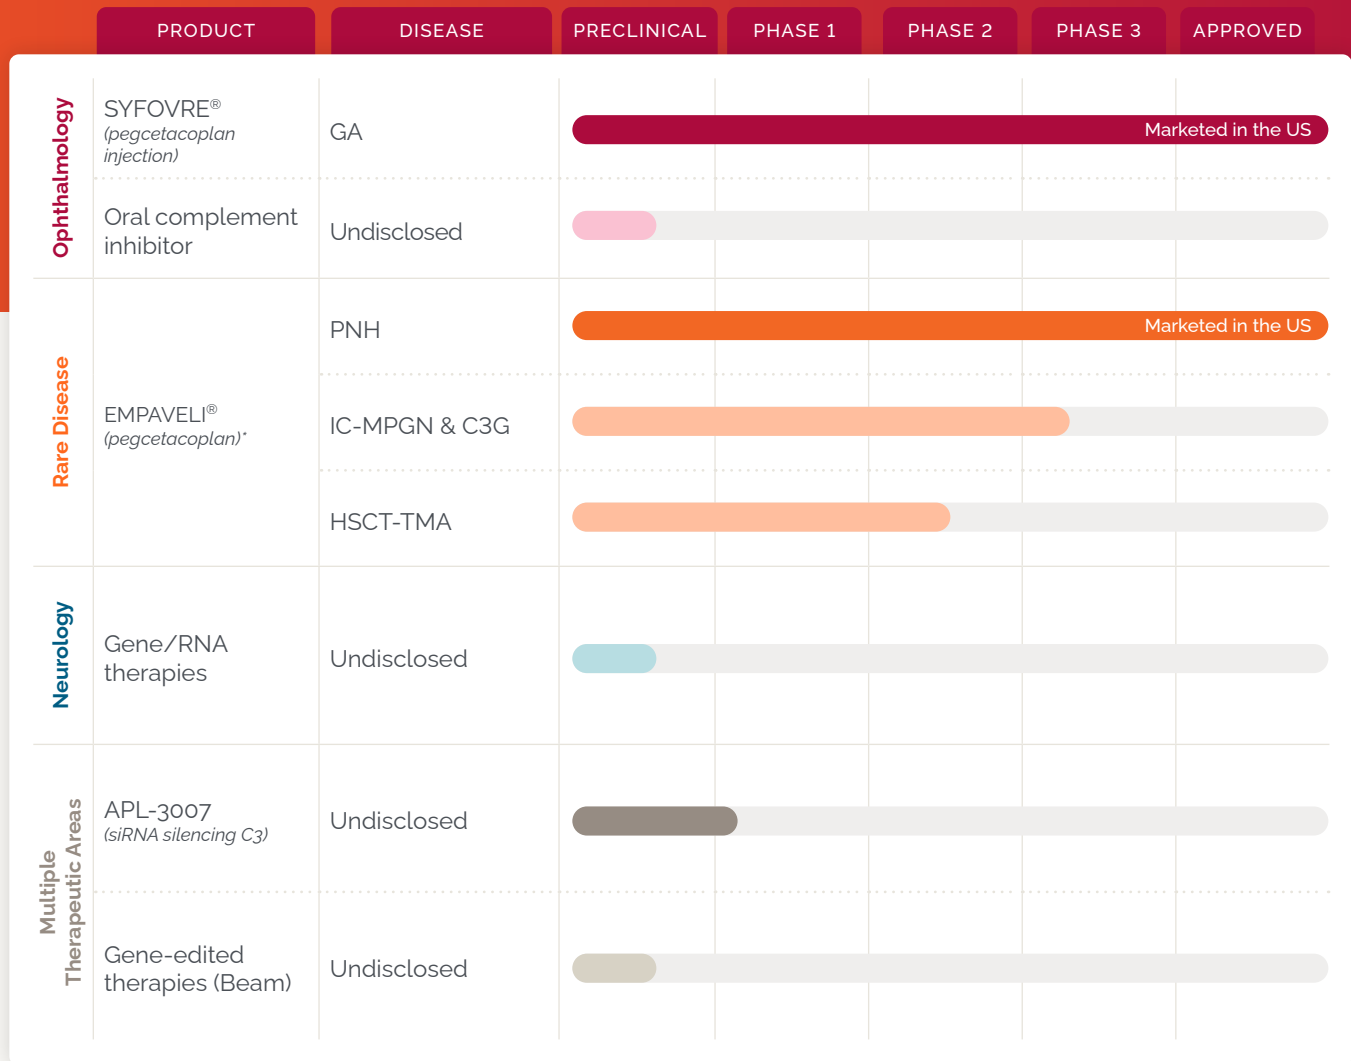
| | PRODUCT | DISEASE | PRECLINICAL | PHASE 1 | PHASE 2 | PHASE 3 | APPROVED |
|---|---|---|---|---|---|---|---|
| Ophthalmology | SYFOVRE® (pegcetacoplan injection) | GA | Marketed in the US | | | | |
| | Oral complement inhibitor | Undisclosed | | | | | |
| Rare Disease | EMPAVELI® (pegcetacoplan)* | PNH | Marketed in the US | | | | |
| | | IC-MPGN & C3G | | | | | |
| | | HSCT-TMA | | | | | |
| Neurology | Gene/RNA therapies | Undisclosed | | | | | |
| Multiple Therapeutic Areas | APL-3007 (siRNA silencing C3) | Undisclosed | | | | | |
| | Gene-edited therapies (Beam) | Undisclosed | | | | | |